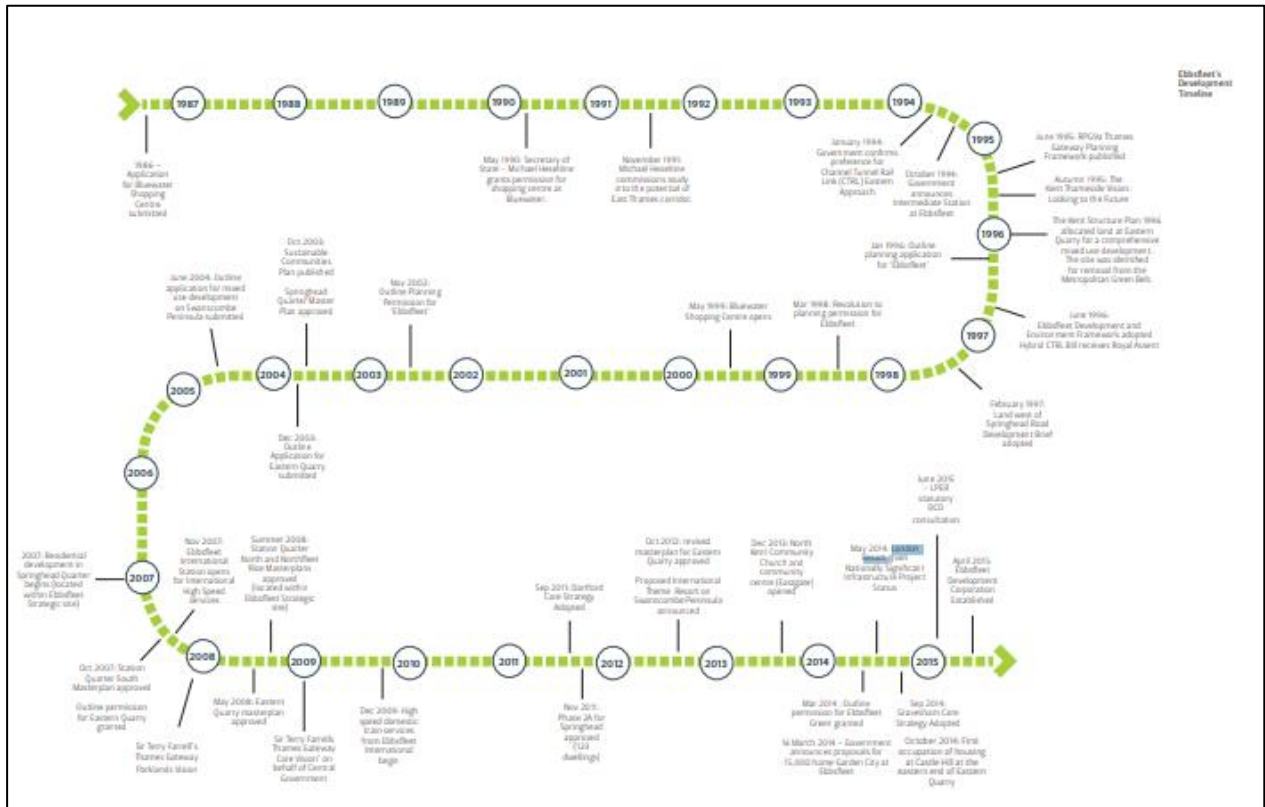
Ebbsfleet's Development Timeline

1987

1988

1989

1990

1991

1992

1993

1994

1986 – Application for Bluewater Shopping Centre submitted

May 1990: Secretary of State – Michael Heseltine grants permission for shopping centre at Bluewater.

November 1991: Michael Heseltine commissions study into the potential of East Thames corridor.

January 1994: Government confirms preference for Channel Tunnel Rail Link (CTRL) Eastern Approach.

October 1994: Government announces Intermediate Station at Ebbsfleet

1995

June 1995: RPG9a Thames Gateway Planning Framework published

Autumn 1995: The Kent Thameside Vision: Looking to the Future

1996

The Kent Structure Plan 1996 allocated land at Eastern Quarry for a comprehensive mixed use development. The site was identified for removal from the Metropolitan Green Belt.

Jan 1996: Outline planning application for 'Ebbsfleet'

1997

June 1996: Ebbsfleet Development and Environment Frameworks adopted. Hybrid CTRL Bill receives Royal Assent

February 1997: Land west of Springhead Road Development Brief adopted

1998

1999

2000

2001

2002

2003

2004

2005

Mar 1998: Resolution to planning permission for Ebbsfleet

May 1999: Bluewater Shopping Centre opens

May 2002: Outline Planning Permission for 'Ebbsfleet'

Oct 2003: Sustainable Communities Plan published

Springhead Quarter Master Plan approved

June 2004: Outline application for mixed use development on Swanscombe Peninsula submitted

Dec 2003: Outline Application for Eastern Quarry submitted

2006

2007

2007: Residential development in Springhead Quarter begins (located within Ebbsfleet Strategic site)

Nov 2007: Ebbsfleet International Station opens for International High Speed Services

Summer 2008: Station Quarter North and Northfleet Rise Masterplans approved (located within Ebbsfleet Strategic site)

Oct 2007: Station Quarter South Masterplan approved

Outline permission for Eastern Quarry granted

Sir Terry Farrell's Thames Gateway Parklands Vision

2008

May 2008: Eastern Quarry masterplan approved

2009

Sir Terry Farrells 'Thames Gateway Core Vision' on behalf of Central Government

2010

Dec 2009: High speed domestic train services from Ebbsfleet International begin

2011

Sep 2011: Dartford Core Strategy Adopted

2012

Nov 2011: Phase 2A for Springhead approved (120 dwellings)

Oct 2012: revised masterplan for Eastern Quarry approved

Proposed International Theme Resort on Swanscombe Peninsula announced

2013

Dec 2013: North Kent Community Church and community centre (Eastgate) opened

2014

Mar 2014: Outline permission for Ebbsfleet Green granted

16 March 2014 – Government announces proposals for 15,000 home Garden City at Ebbsfleet

May 2014: London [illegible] Nationally Significant Infrastructure Project Status

June 2015: LPER statutory DCO consultation

2015

Sep 2014: Gravesham Core Strategy Adopted

October 2014: First occupation of housing at Castle Hill at the eastern end of Eastern Quarry

April 2015: Ebbsfleet Development Corporation Established